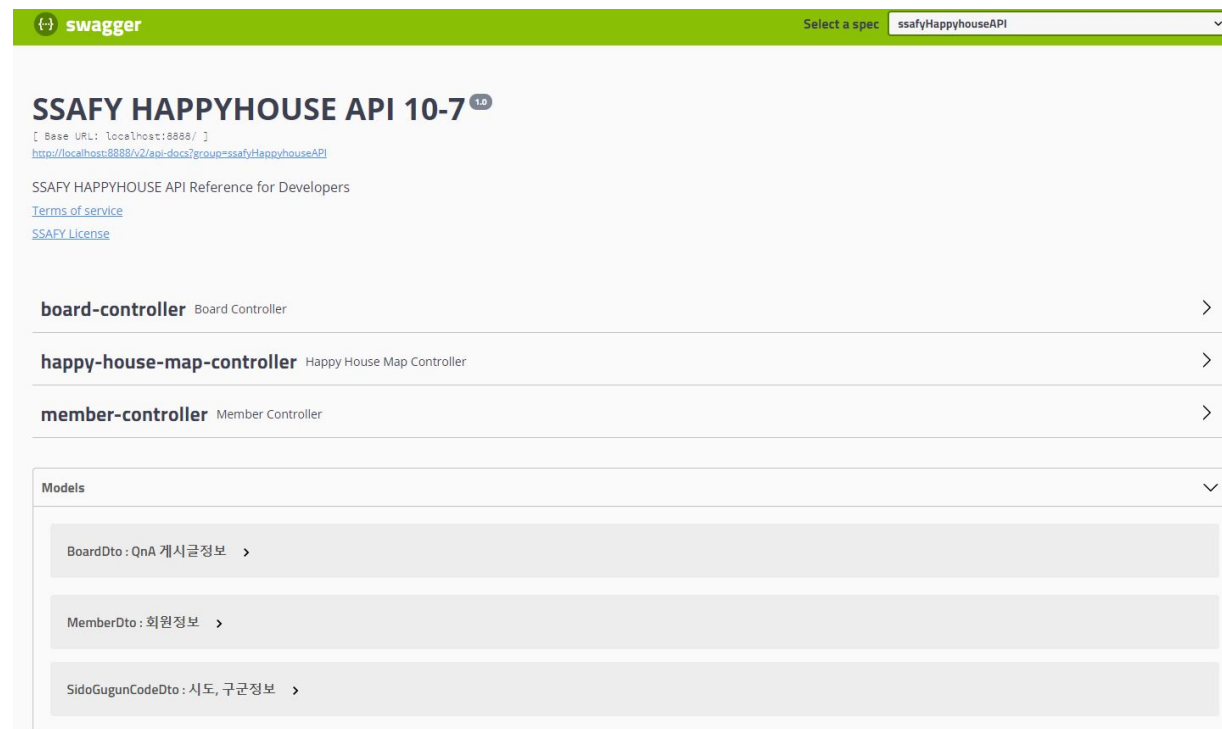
{-} swagger

Select a spec ssafyHappyhouseAPI

SSAFY HAPPYHOUSE API 10-7 1.0

[ Base URL: localhost:8888/ ]
http://localhost:8888/v2/api-docs?group=ssafyHappyhouseAPI

SSAFY HAPPYHOUSE API Reference for Developers

Terms of service

SSAFY License

board-controller Board Controller

happy-house-map-controller Happy House Map Controller

member-controller Member Controller

Models

BoardDto : QnA 게시글정보

MemberDto : 회원정보

SidoGugunCodeDto : 시도, 구군정보